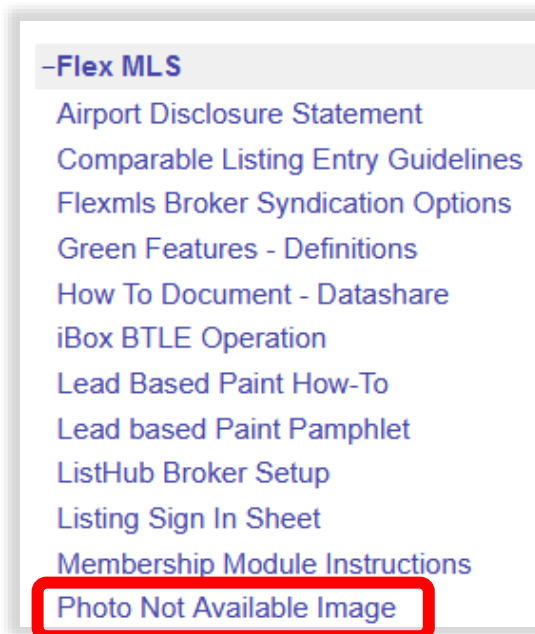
–Flex MLS
Airport Disclosure Statement
Comparable Listing Entry Guidelines
Flexmls Broker Syndication Options
Green Features - Definitions
How To Document - Datashare
iBox BTLE Operation
Lead Based Paint How-To
Lead based Paint Pamphlet
ListHub Broker Setup
Listing Sign In Sheet
Membership Module Instructions
Photo Not Available Image